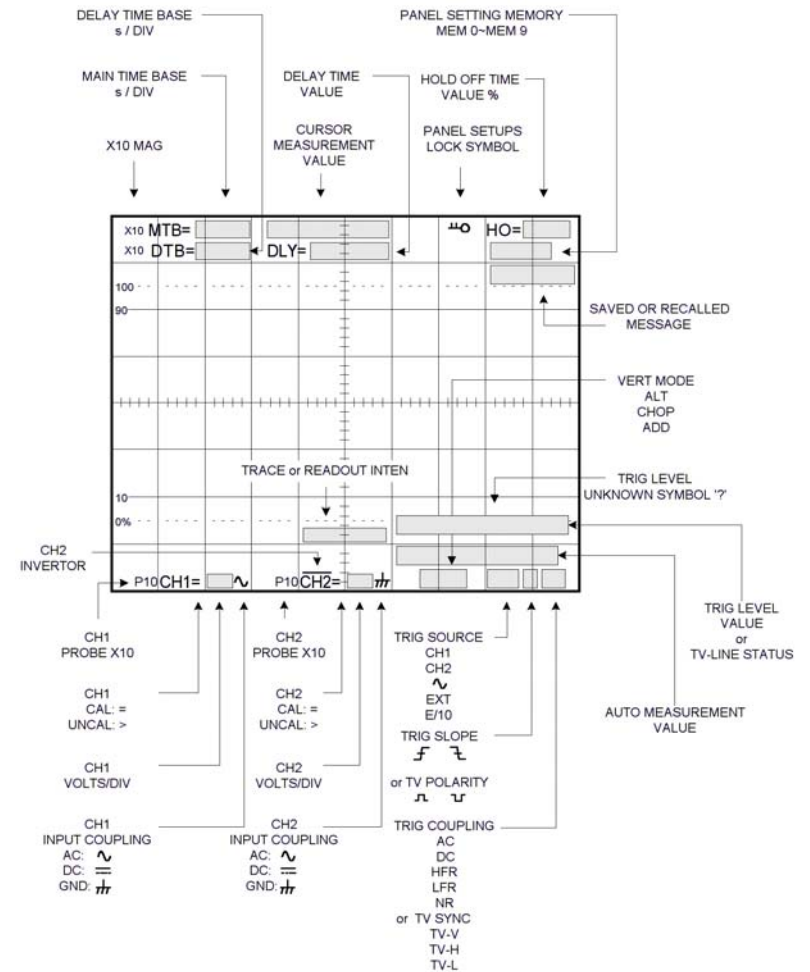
DELAY TIME BASE
s / DIV

PANEL SETTING MEMORY
MEM 0~MEM 9

MAIN TIME BASE
s / DIV

DELAY TIME
VALUE

HOLD OFF TIME
VALUE %

X10 MAG

CURSOR
MEASUREMENT
VALUE

PANEL SETUPS
LOCK SYMBOL

X10 MTB=

X10 DTB=

DLY=

HO=

100

90

SAVED OR RECALLED
MESSAGE

VERT MODE
ALT
CHOP
ADD

TRACE or READOUT INTEN

TRIG LEVEL
UNKNOWN SYMBOL '?'

10

0%

CH2
INVERTOR

P10 CH1= ∿

P10 $\overline{CH2}$=

TRIG LEVEL
VALUE
or
TV-LINE STATUS

CH1
PROBE X10

CH2
PROBE X10

TRIG SOURCE
CH1
CH2
∿
EXT
E/10

CH1
CAL: =
UNCAL: >

CH2
CAL: =
UNCAL: >

AUTO MEASUREMENT
VALUE

TRIG SLOPE

CH1
VOLTS/DIV

CH2
VOLTS/DIV

or TV POLARITY

CH1
INPUT COUPLING
AC: ∿
DC: ⎓
GND:

CH2
INPUT COUPLING
AC: ∿
DC: ⎓
GND:

TRIG COUPLING
AC
DC
HFR
LFR
NR
or TV SYNC
TV-V
TV-H
TV-L